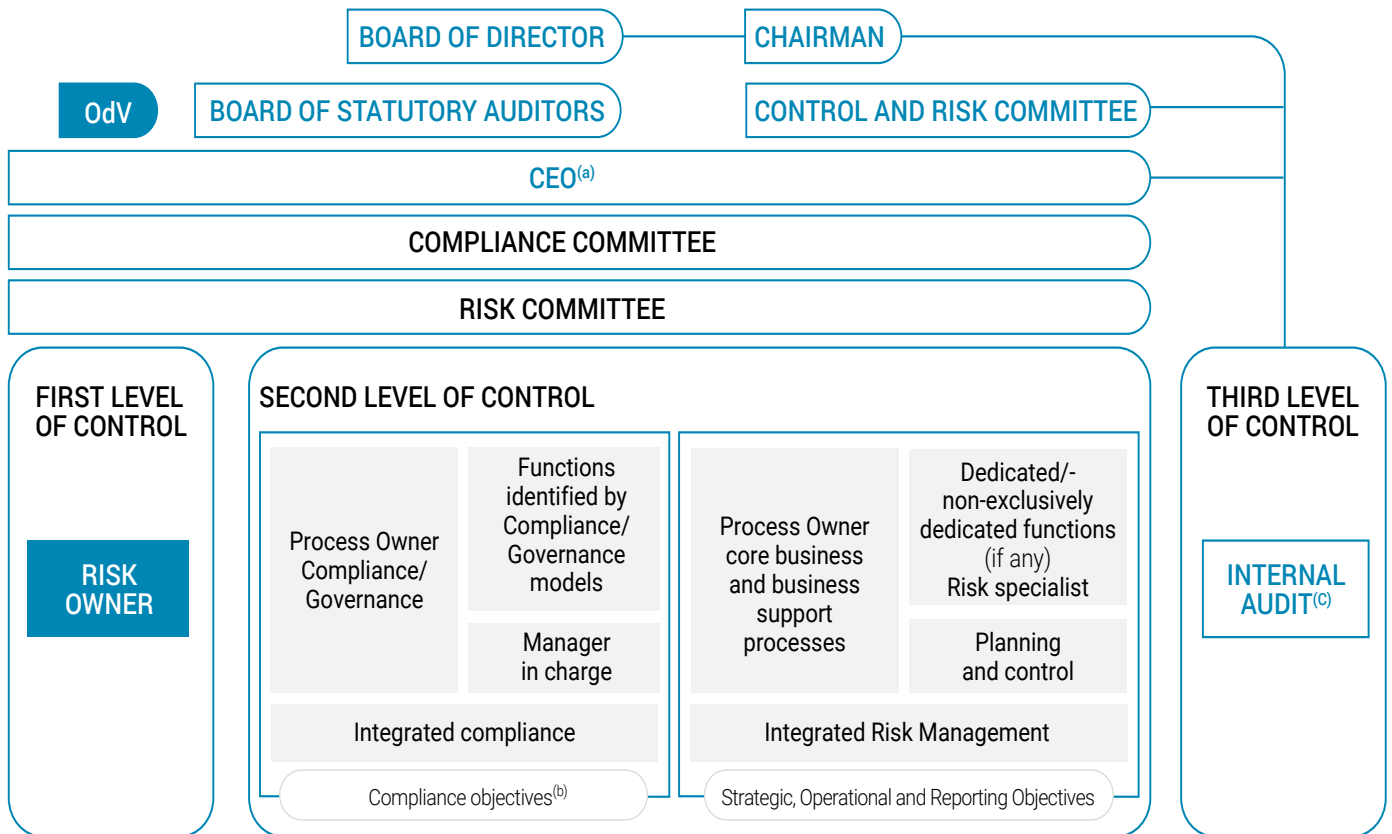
BOARD OF DIRECTOR

CHAIRMAN

OdV

BOARD OF STATUTORY AUDITORS

CONTROL AND RISK COMMITTEE

CEO$^{(a)}$

COMPLIANCE COMMITTEE

RISK COMMITTEE

FIRST LEVEL OF CONTROL

RISK OWNER

SECOND LEVEL OF CONTROL

Process Owner Compliance/ Governance

Functions identified by Compliance/ Governance models

Manager in charge

Integrated compliance

Compliance objectives$^{(b)}$

Process Owner core business and business support processes

Dedicated/- non-exclusively dedicated functions (if any) Risk specialist

Planning and control

Integrated Risk Management

Strategic, Operational and Reporting Objectives

THIRD LEVEL OF CONTROL

INTERNAL AUDIT$^{(C)}$